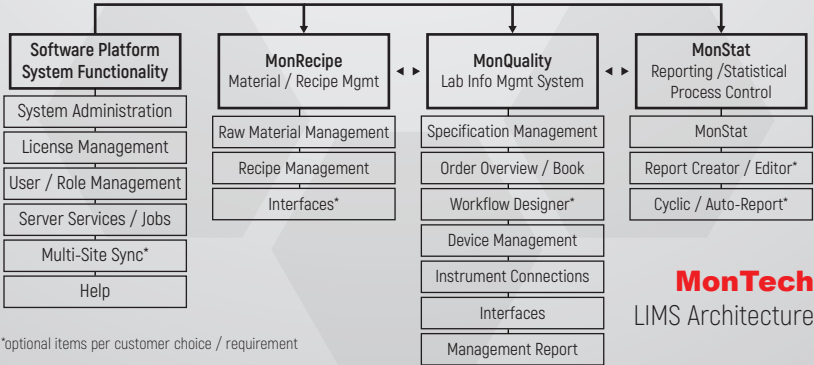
Software Platform System Functionality

System Administration

License Management

User / Role Management

Server Services / Jobs

Multi-Site Sync*

Help

MonRecipe
Material / Recipe Mgmt

Raw Material Management

Recipe Management

Interfaces*

MonQuality
Lab Info Mgmt System

Specification Management

Order Overview / Book

Workflow Designer*

Device Management

Instrument Connections

Interfaces

Management Report

MonStat
Reporting /Statistical Process Control

MonStat

Report Creator / Editor*

Cyclic / Auto-Report*

MonTech
LIMS Architecture

*optional items per customer choice / requirement